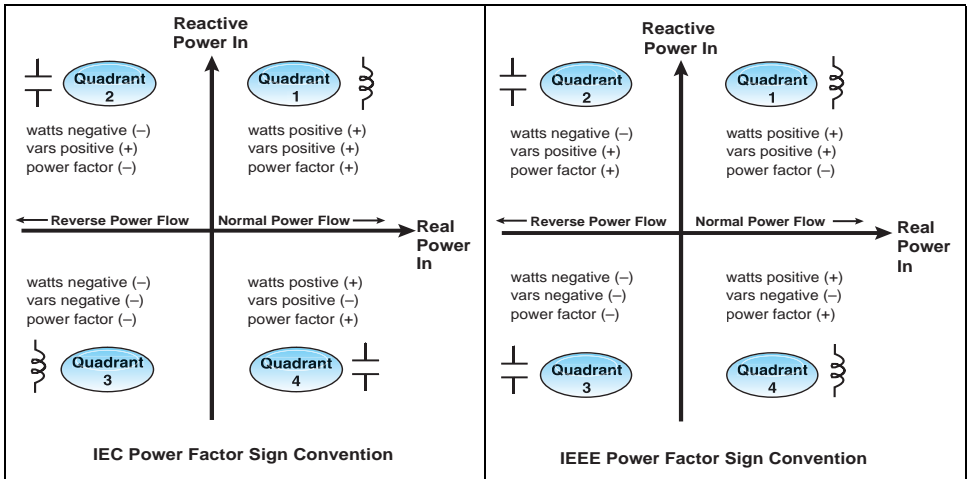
Reactive Power In

Quadrant 2

Quadrant 1

watts negative (–)
vars positive (+)
power factor (–)

watts positive (+)
vars positive (+)
power factor (+)

Reverse Power Flow

Normal Power Flow

Real Power In

watts negative (–)
vars negative (–)
power factor (–)

watts postive (+)
vars positive (–)
power factor (+)

Quadrant 3

Quadrant 4

IEC Power Factor Sign Convention

Reactive Power In

Quadrant 2

Quadrant 1

watts negative (–)
vars positive (+)
power factor (+)

watts positive (+)
vars positive (+)
power factor (–)

Reverse Power Flow

Normal Power Flow

Real Power In

watts negative (–)
vars negative (–)
power factor (–)

watts positive (+)
vars negative (–)
power factor (+)

Quadrant 3

Quadrant 4

IEEE Power Factor Sign Convention